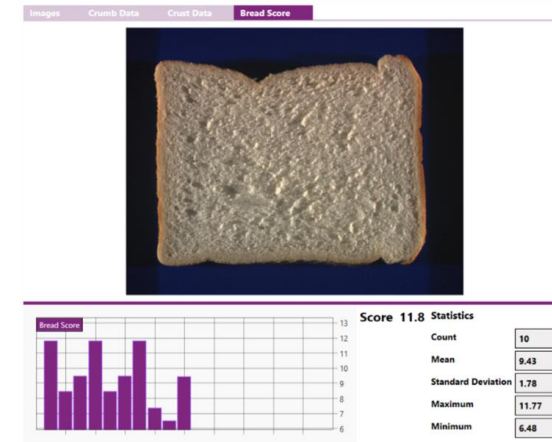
Images Crumb Data Crust Data Bread Score

Bread Score

13
12
11
10
9
8
7
6

Score 11.8 Statistics

| | |
|---|---|
| Count | 10 |
| Mean | 9.43 |
| Standard Deviation | 1.78 |
| Maximum | 11.77 |
| Minimum | 6.48 |